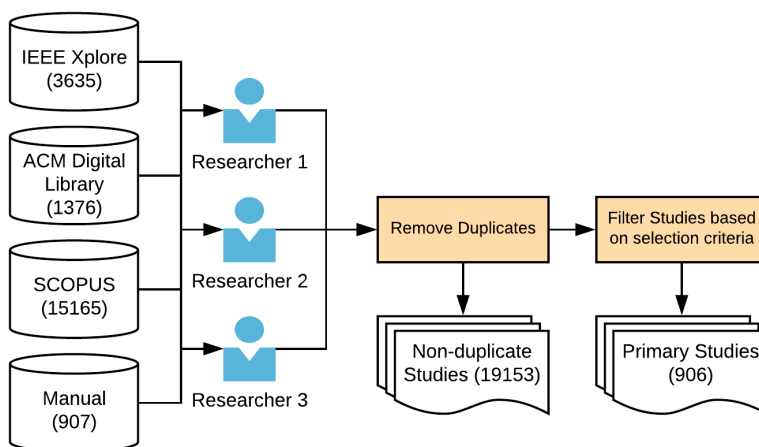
IEEE Xplore (3635)

ACM Digital Library (1376)

SCOPUS (15165)

Manual (907)

Researcher 1

Researcher 2

Researcher 3

Remove Duplicates

Non-duplicate Studies (19153)

Filter Studies based on selection criteria

Primary Studies (906)